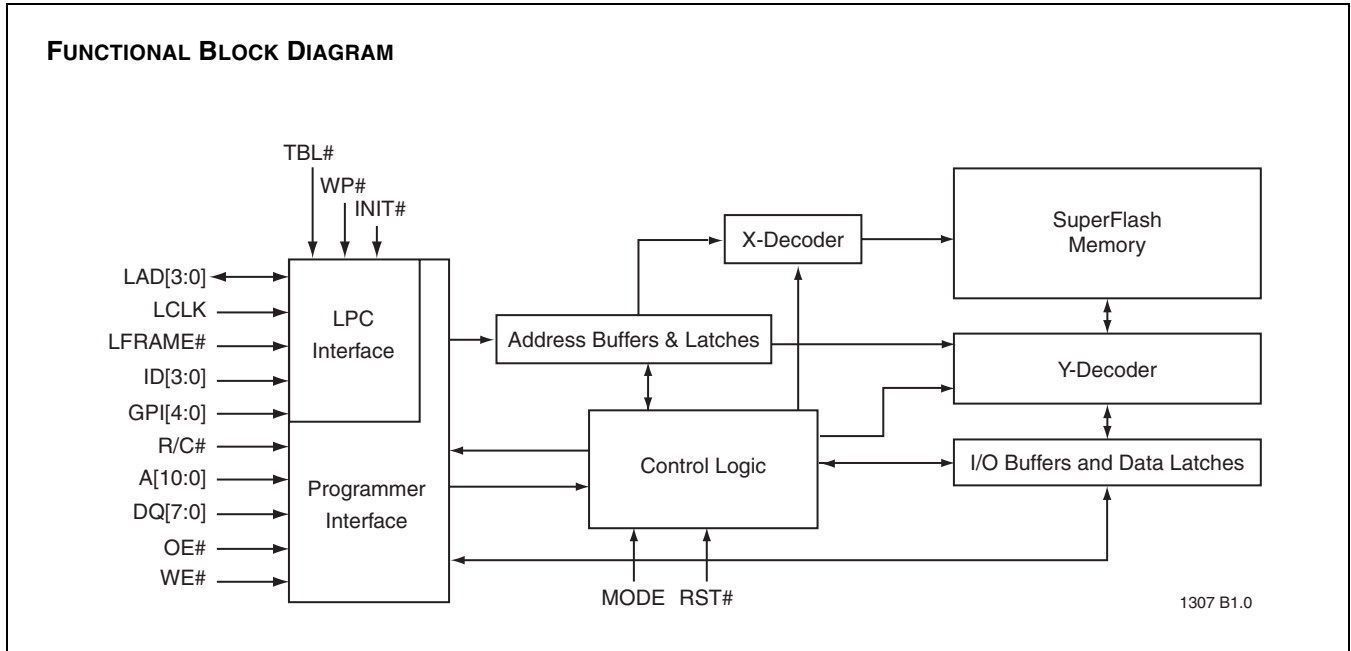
FUNCTIONAL BLOCK DIAGRAM

TBL#
WP#
INIT#

LAD[3:0]
LCLK
LFRAME#
ID[3:0]
GPI[4:0]
R/C#
A[10:0]
DQ[7:0]
OE#
WE#

LPC Interface

Programmer Interface

X-Decoder

SuperFlash Memory

Address Buffers & Latches

Y-Decoder

Control Logic

I/O Buffers and Data Latches

MODE
RST#

1307 B1.0